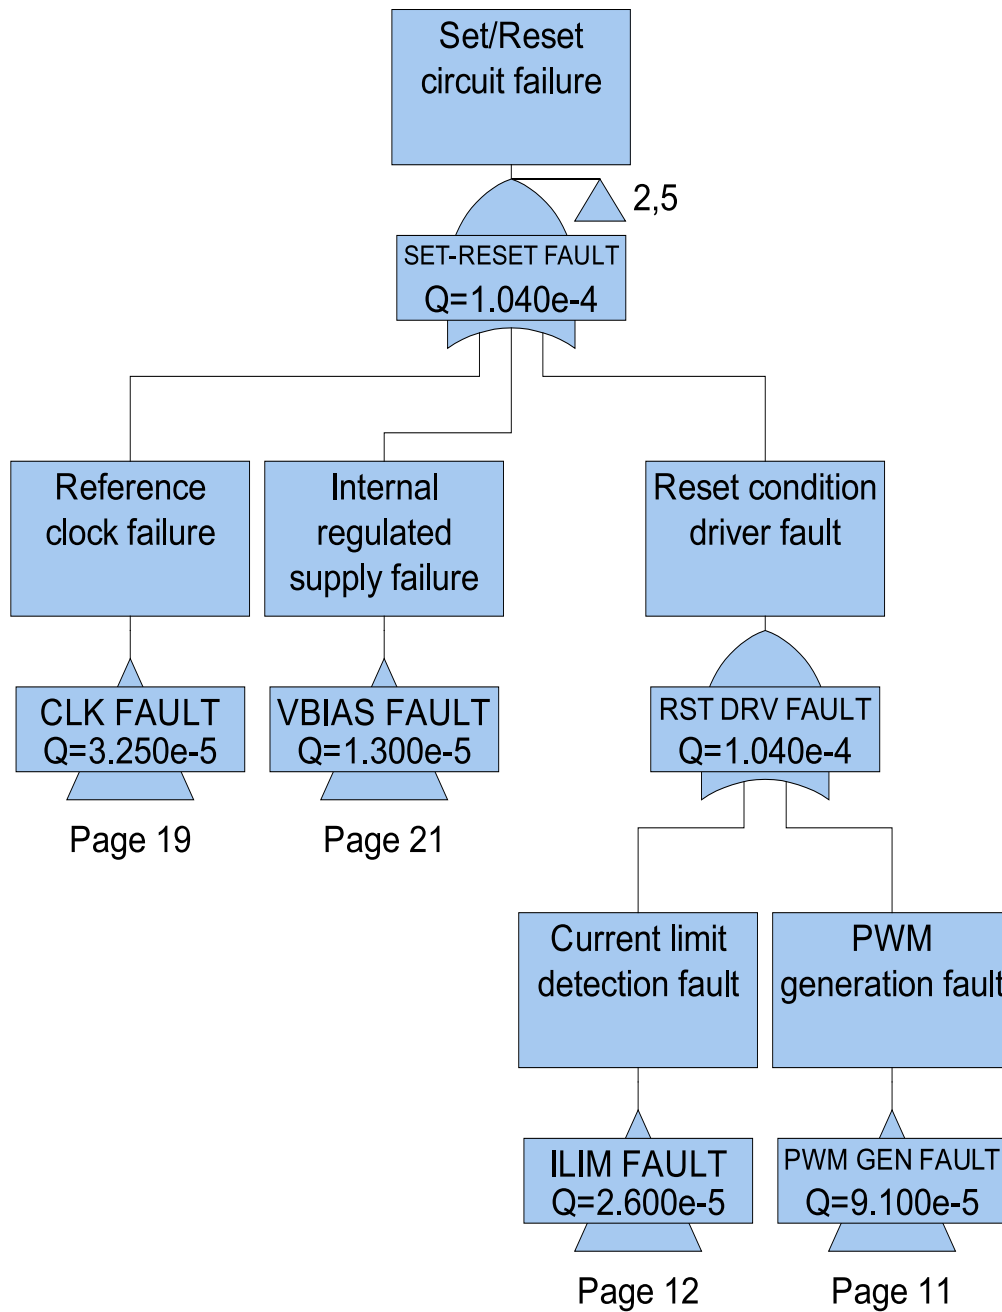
Set/Reset circuit failure

2,5

SET-RESET FAULT
Q=1.040e-4

Reference clock failure

CLK FAULT
Q=3.250e-5

Page 19

Internal regulated supply failure

VBIAS FAULT
Q=1.300e-5

Page 21

Reset condition driver fault

RST DRV FAULT
Q=1.040e-4

Current limit detection fault

ILIM FAULT
Q=2.600e-5

Page 12

PWM generation fault

PWM GEN FAULT
Q=9.100e-5

Page 11